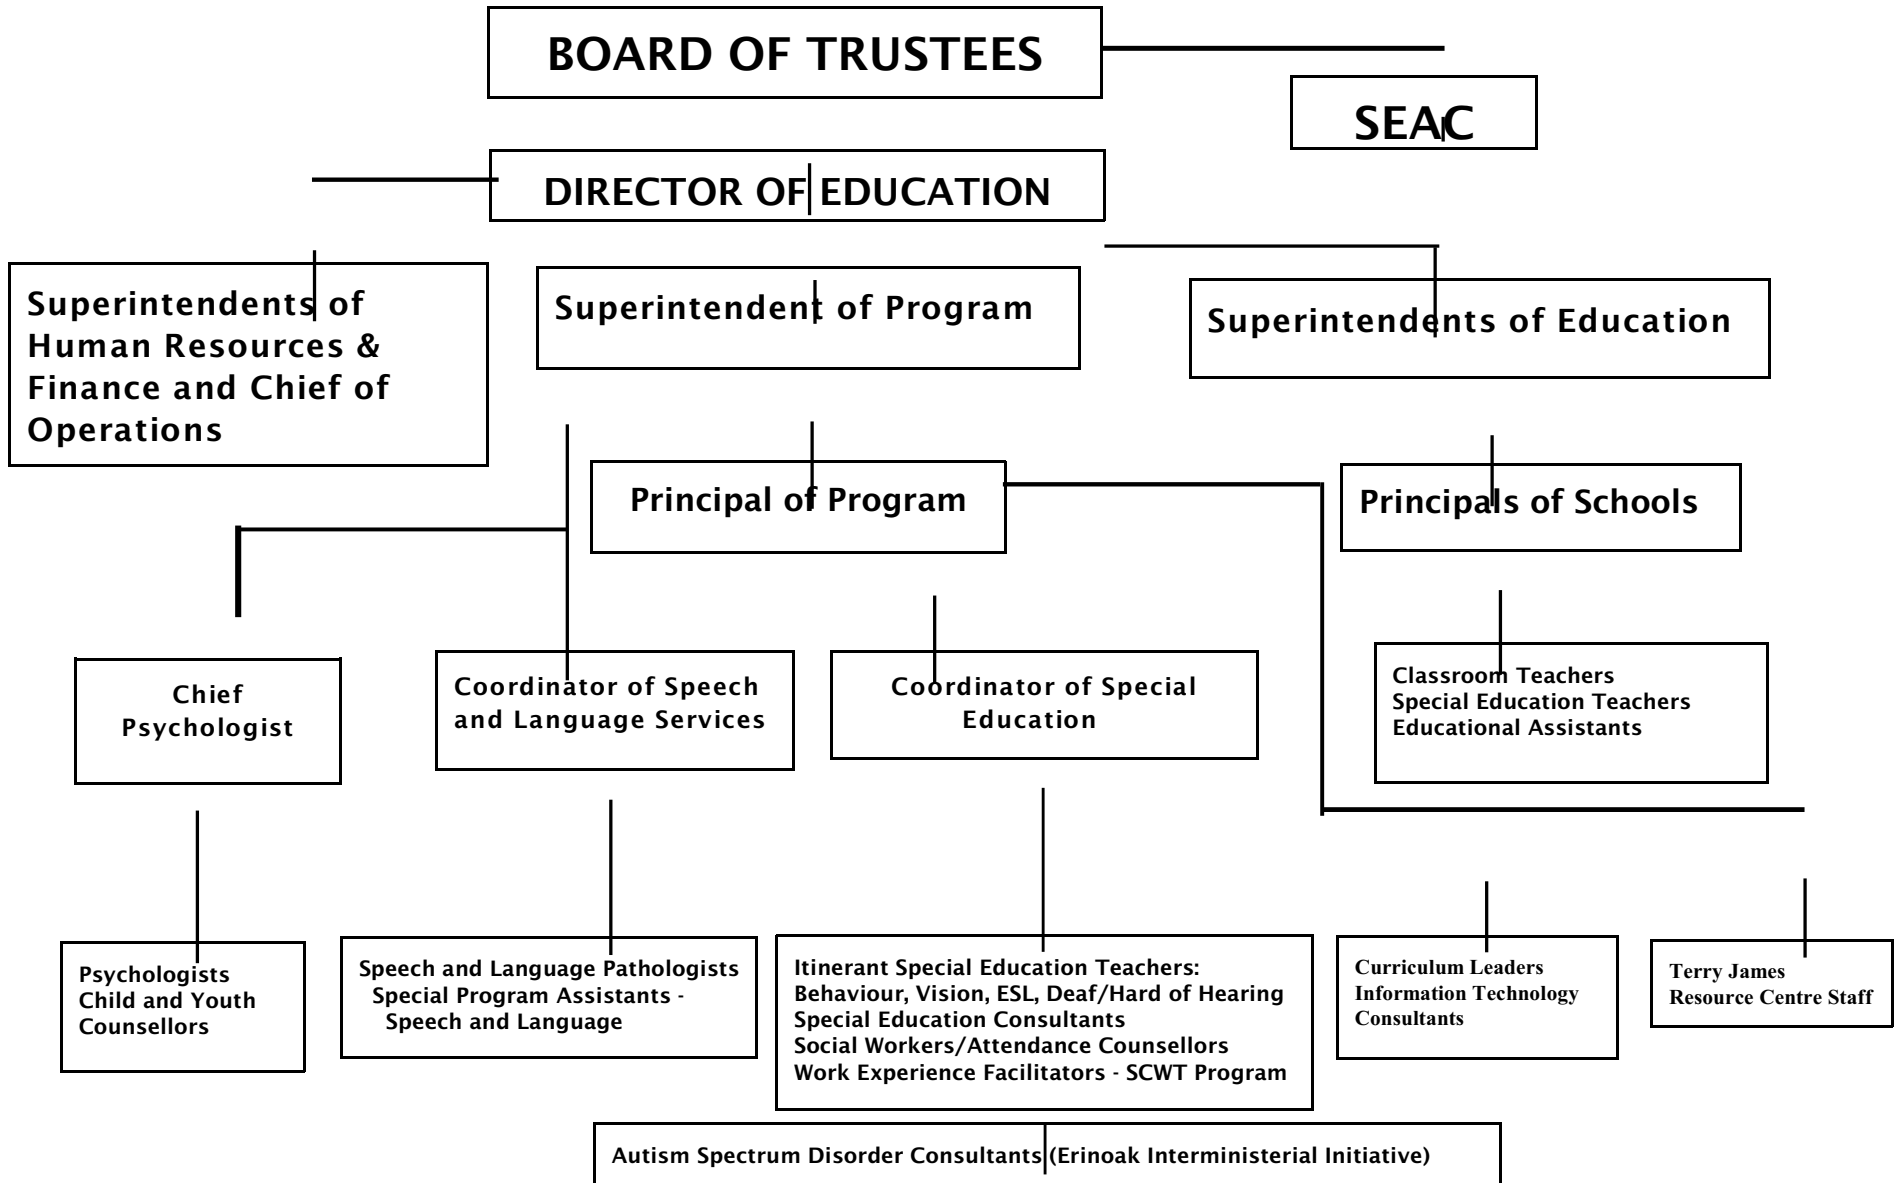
BOARD OF TRUSTEES

SEAC

DIRECTOR OF EDUCATION

Superintendents of Human Resources & Finance and Chief of Operations

Superintendent of Program

Superintendents of Education

Principal of Program

Principals of Schools

Chief Psychologist

Coordinator of Speech and Language Services

Coordinator of Special Education

Classroom Teachers
Special Education Teachers
Educational Assistants

Psychologists
Child and Youth Counsellors

Speech and Language Pathologists
Special Program Assistants - Speech and Language

Itinerant Special Education Teachers:
Behaviour, Vision, ESL, Deaf/Hard of Hearing
Special Education Consultants
Social Workers/Attendance Counsellors
Work Experience Facilitators - SCWT Program

Curriculum Leaders
Information Technology Consultants

Terry James
Resource Centre Staff

Autism Spectrum Disorder Consultants (Erinoak Interministerial Initiative)